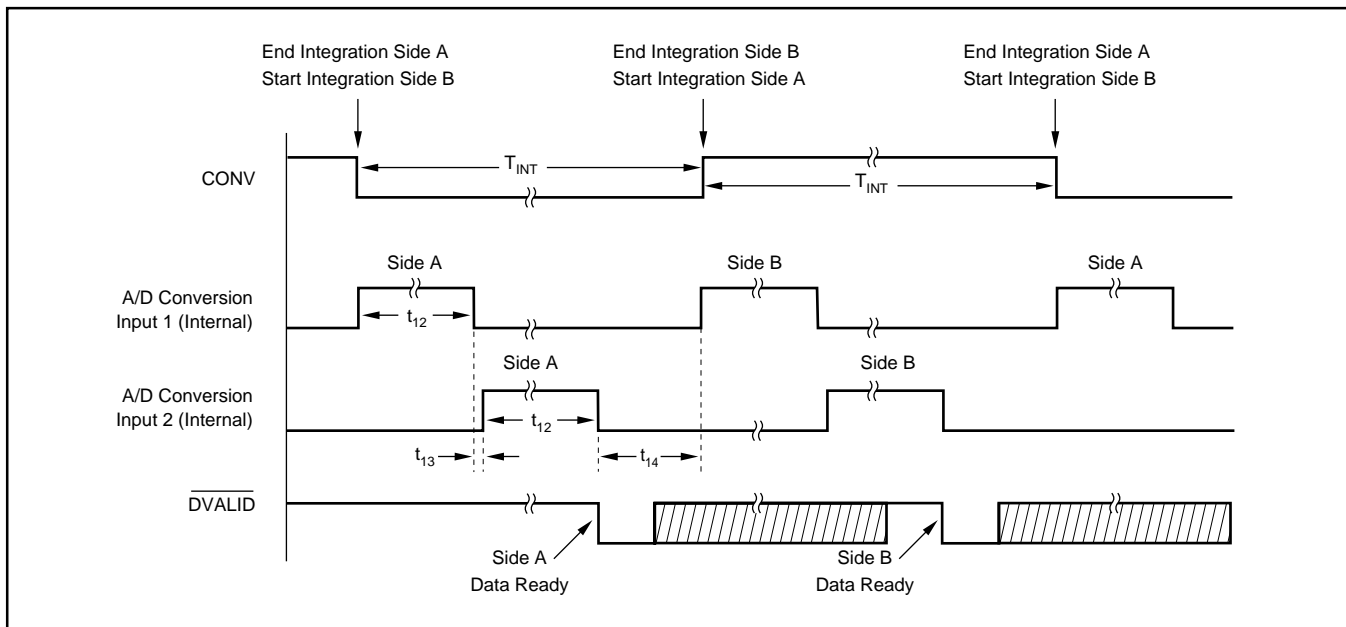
End Integration Side A
Start Integration Side B

End Integration Side B
Start Integration Side A

End Integration Side A
Start Integration Side B

CONV

$T_{INT}$

$T_{INT}$

Side A

Side B

Side A

A/D Conversion
Input 1 (Internal)

$t_{12}$

Side A

Side B

A/D Conversion
Input 2 (Internal)

$t_{12}$

$t_{13}$

$t_{14}$

$\overline{DVALID}$

Side A
Data Ready

Side B
Data Ready